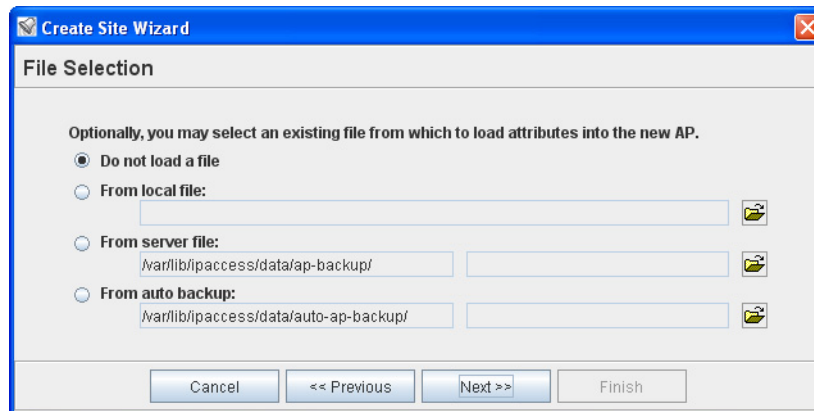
Create Site Wizard

File Selection

Optionally, you may select an existing file from which to load attributes into the new AP.

Do not load a file

From local file:

From server file:

/var/lib/ipaccess/data/ap-backup/

From auto backup:

/var/lib/ipaccess/data/auto-ap-backup/

Cancel

<< Previous

Next >>

Finish